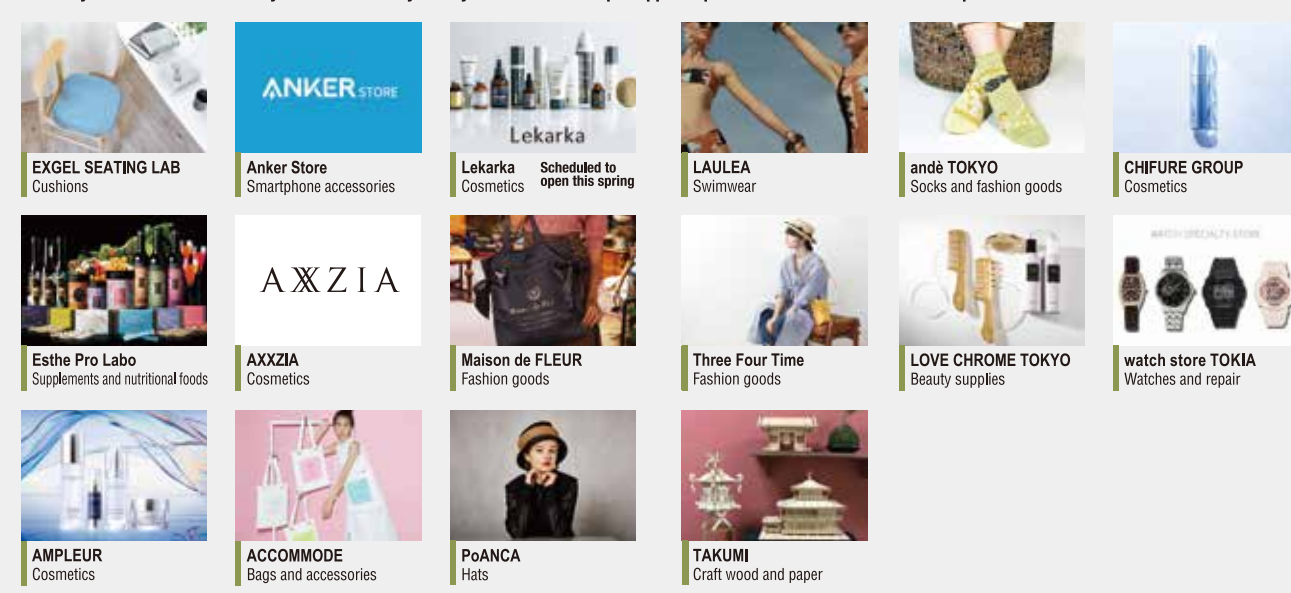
ANKER STORE

EXGEL SEATING LAB
Cushions

Anker Store
Smartphone accessories

Lekarka

Lekarka
Cosmetics
Scheduled to open this spring

LAULEA
Swimwear

andè TOKYO
Socks and fashion goods

CHIFURE GROUP
Cosmetics

AXXZIA

Esthe Pro Labo
Supplements and nutritional foods

AXXZIA
Cosmetics

Maison de FLEUR
Fashion goods

Three Four Time
Fashion goods

LOVE CHROME TOKYO
Beauty supplies

WATCH SPECIALTY STORE

watch store TOKIA
Watches and repair

AMPLEUR
Cosmetics

ACCOMMODE
Bags and accessories

PoANCA
Hats

TAKUMI
Craft wood and paper